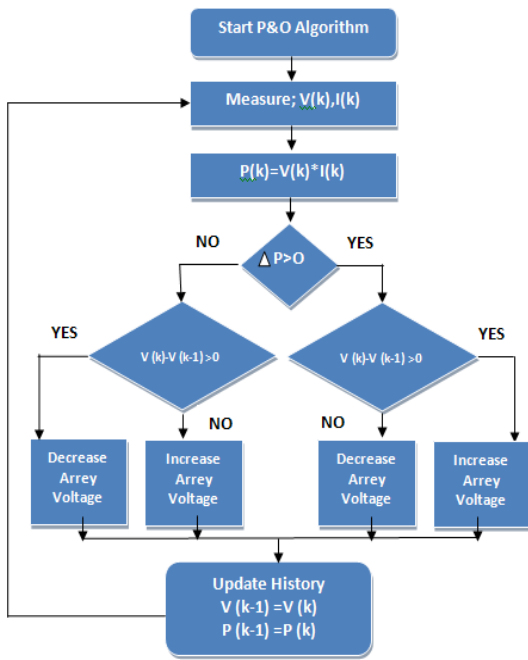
Start P&O Algorithm

Measure; V(k),I(k)

P(k)=V(k)*I(k)

NO

Δ P>O

YES

YES

V (k)-V (k-1) >0

V (k)-V (k-1) >0

YES

NO

NO

Decrease Arrey Voltage

Increase Arrey Voltage

Decrease Arrey Voltage

Increase Arrey Voltage

Update History
V (k-1) =V (k)
P (k-1) =P (k)